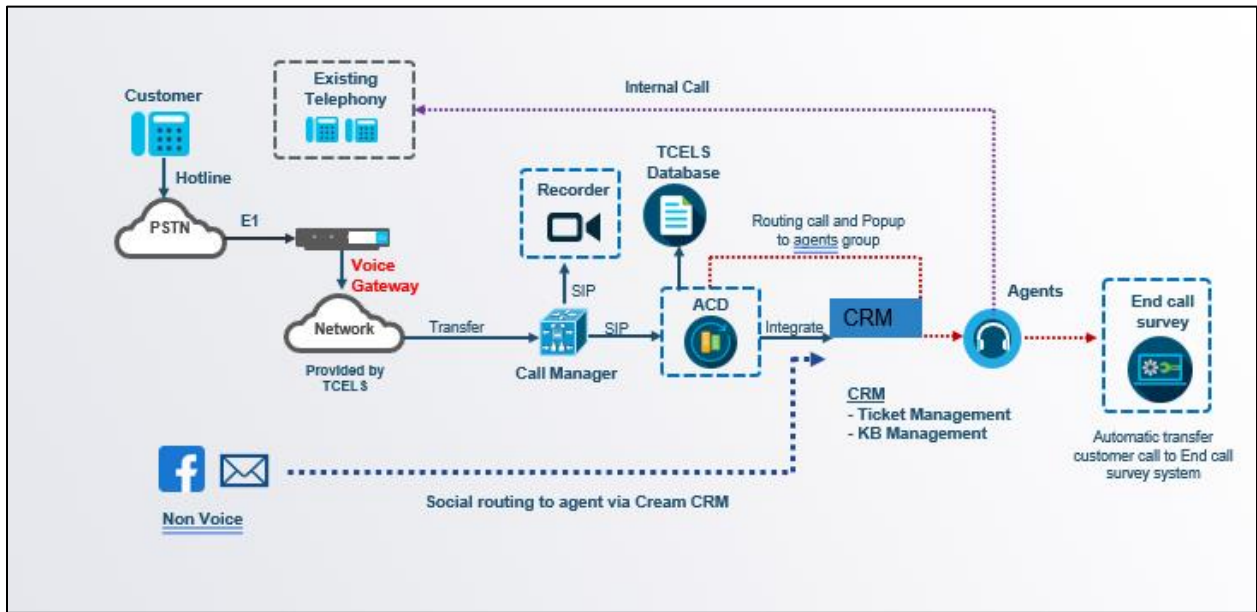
Existing Telephony

Internal Call

Customer

Hotline

PSTN

E1

Voice Gateway

Network

Provided by TCELS

Transfer

Recorder

SIP

Call Manager

SIP

TCELS Database

Routing call and Popup to agents group

ACD

Integrate

CRM

Agents

End call survey

CRM
- Ticket Management
- KB Management

Automatic transfer customer call to End call survey system

Non Voice

Social routing to agent via Cream CRM